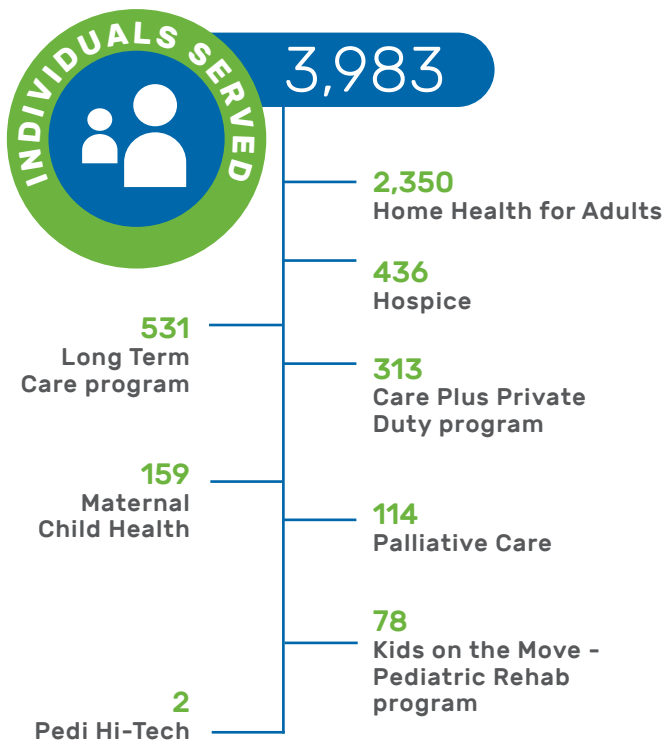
INDIVIDUALS SERVED

3,983

2,350
Home Health for Adults

436
Hospice

531
Long Term Care program

313
Care Plus Private Duty program

159
Maternal Child Health

114
Palliative Care

78
Kids on the Move - Pediatric Rehab program

2
Pedi Hi-Tech